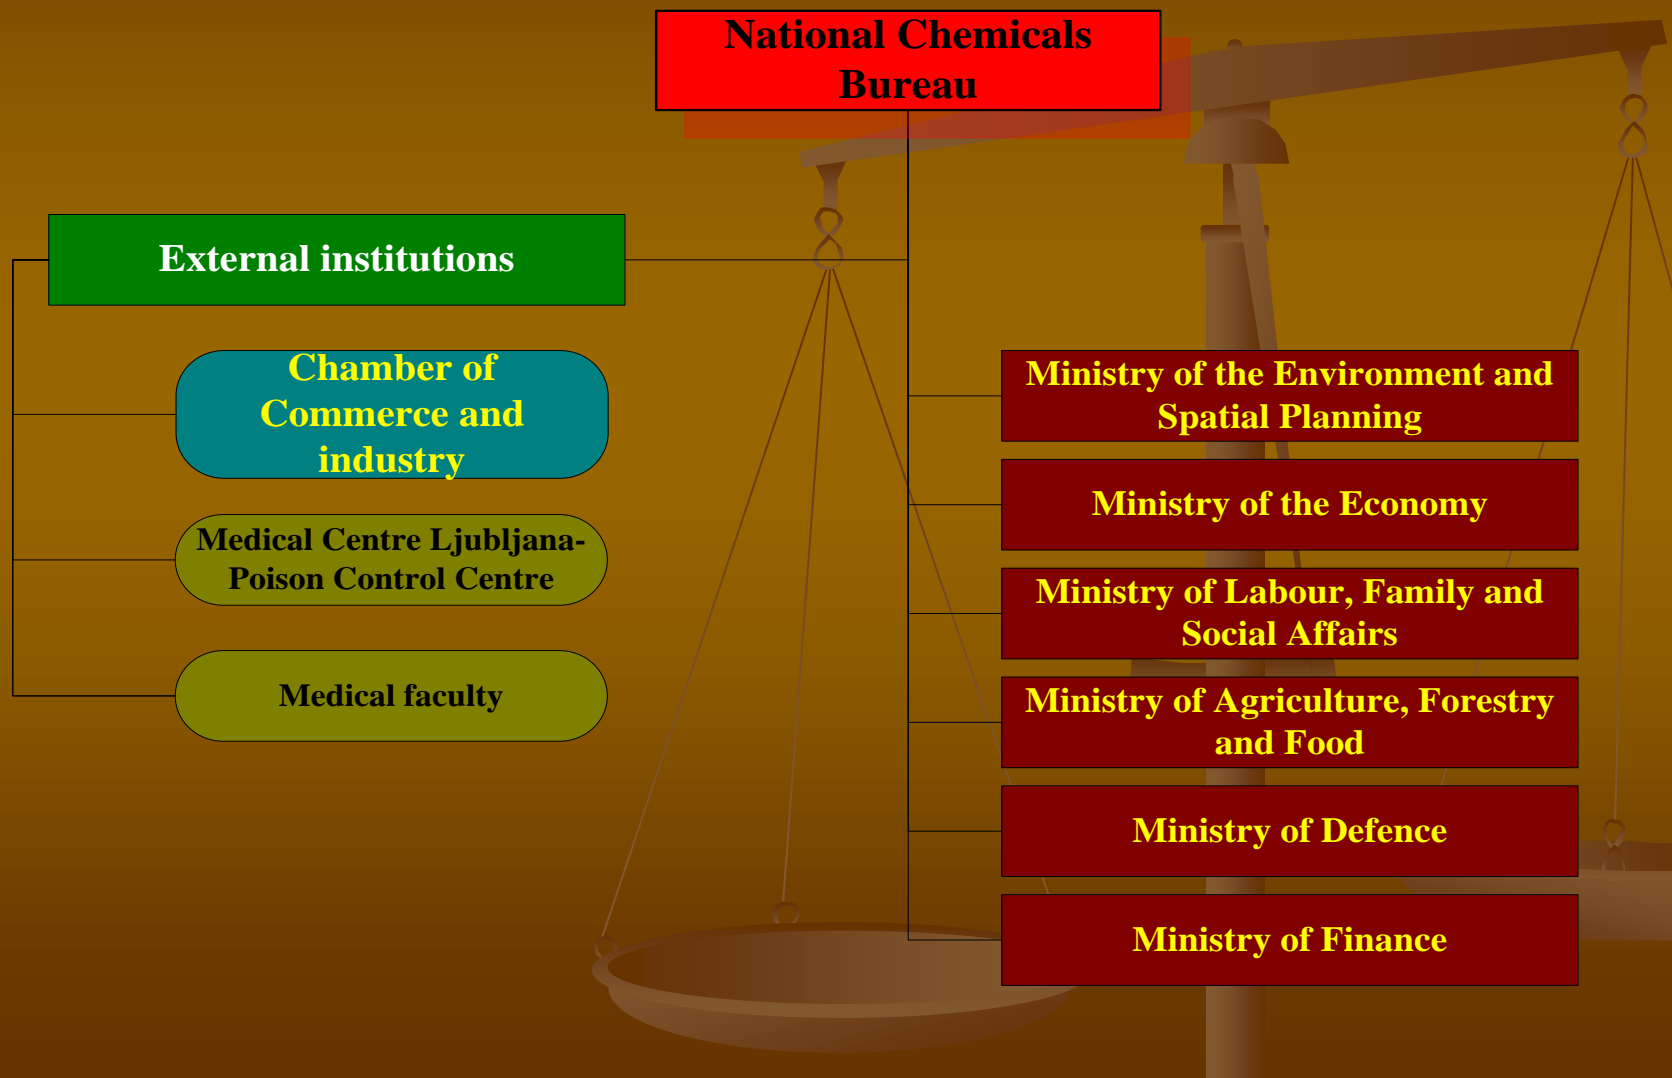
National Chemicals Bureau

External institutions

Chamber of Commerce and industry

Medical Centre Ljubljana-Poison Control Centre

Medical faculty

Ministry of the Environment and Spatial Planning

Ministry of the Economy

Ministry of Labour, Family and Social Affairs

Ministry of Agriculture, Forestry and Food

Ministry of Defence

Ministry of Finance